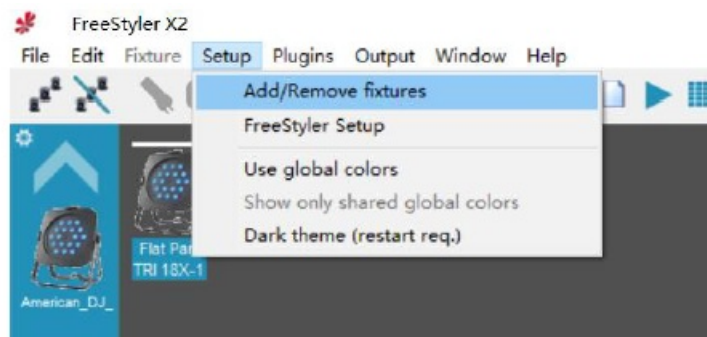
FreeStyler X2

File Edit Fixture Setup Plugins Output Window Help

Add/Remove fixtures
FreeStyler Setup
Use global colors
Show only shared global colors
Dark theme (restart req.)

Flat Par
TRI 18X-1

American_DJ_